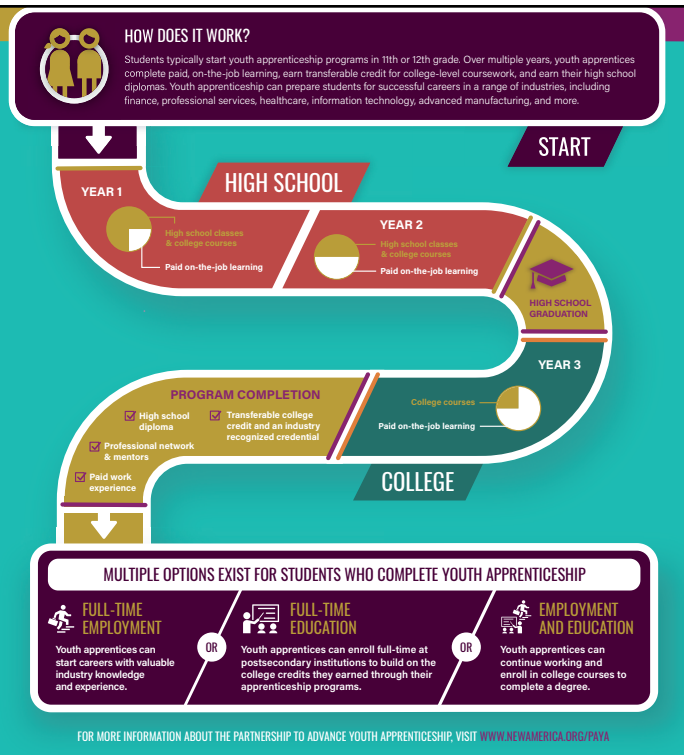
HOW DOES IT WORK?

Students typically start youth apprenticeship programs in 11th or 12th grade. Over multiple years, youth apprentices complete paid, on-the-job learning, earn transferable credit for college-level coursework, and earn their high school diplomas. Youth apprenticeship can prepare students for successful careers in a range of industries, including finance, professional services, healthcare, information technology, advanced manufacturing, and more.

START

HIGH SCHOOL

YEAR 1

High school classes & college courses

Paid on-the-job learning

YEAR 2

High school classes & college courses

Paid on-the-job learning

HIGH SCHOOL GRADUATION

YEAR 3

College courses

Paid on-the-job learning

PROGRAM COMPLETION

High school diploma

Transferable college credit and an industry recognized credential

Professional network & mentors

Paid work experience

COLLEGE

MULTIPLE OPTIONS EXIST FOR STUDENTS WHO COMPLETE YOUTH APPRENTICESHIP

FULL-TIME EMPLOYMENT

Youth apprentices can start careers with valuable industry knowledge and experience.

OR

FULL-TIME EDUCATION

Youth apprentices can enroll full-time at postsecondary institutions to build on the college credits they earned through their apprenticeship programs.

OR

EMPLOYMENT AND EDUCATION

Youth apprentices can continue working and enroll in college courses to complete a degree.

FOR MORE INFORMATION ABOUT THE PARTNERSHIP TO ADVANCE YOUTH APPRENTICESHIP, VISIT WWW.NEWAMERICA.ORG/PAYA